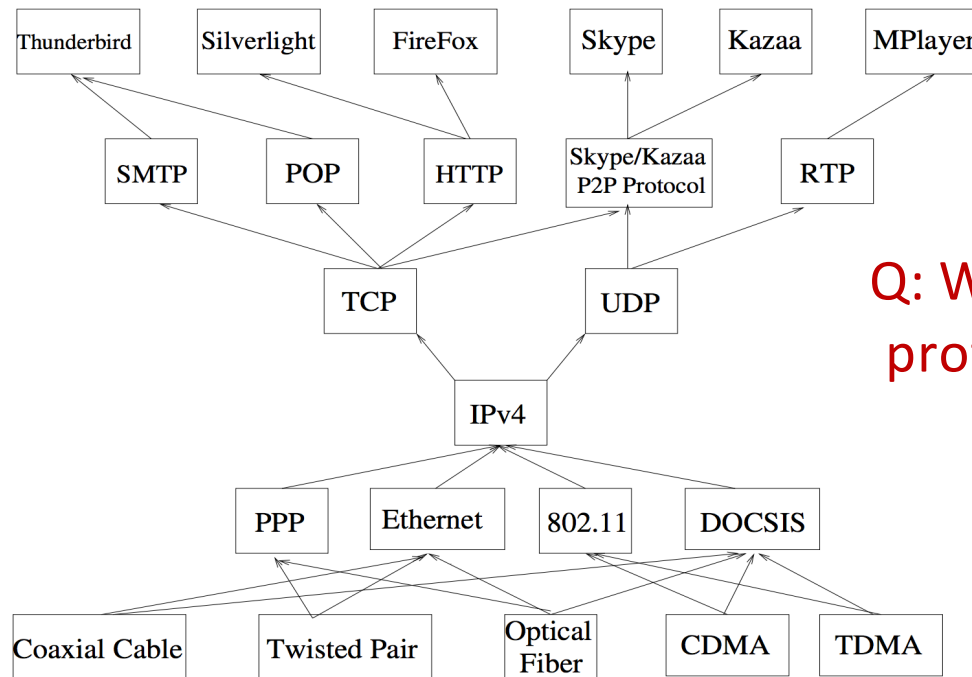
Thunderbird
Silverlight
FireFox
Skype
Kazaa
MPlayer

SMTP
POP
HTTP
Skype/Kazaa P2P Protocol
RTP

TCP
UDP

Q: W
pro

IPv4

PPP
Ethernet
802.11
DOCSIS

Coaxial Cable
Twisted Pair
Optical Fiber
CDMA
TDMA